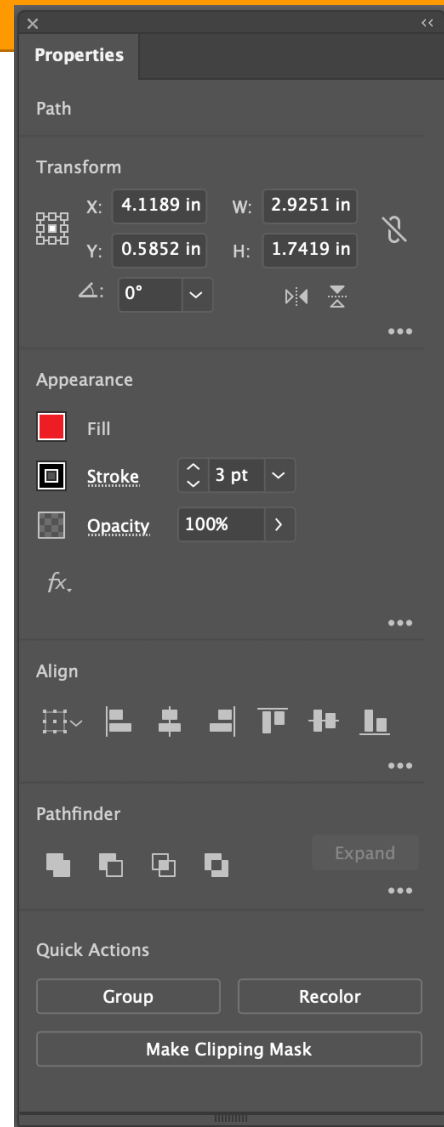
Properties

Path

Transform

X: 4.1189 in W: 2.9251 in

Y: 0.5852 in H: 1.7419 in

⊿: 0°

Appearance

Fill

Stroke 3 pt

Opacity 100%

fx.

Align

Pathfinder

Expand

Quick Actions

Group

Recolor

Make Clipping Mask